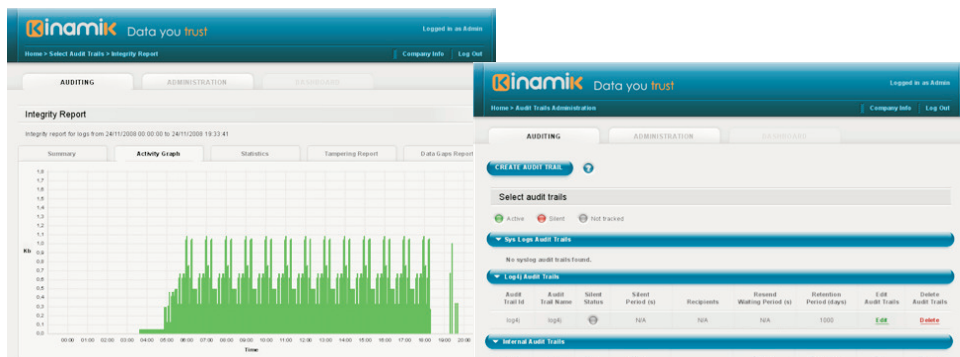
Kinamik Data you trust

Logged in as Admin

Home > Select Audit Trails > Integrity Report

Company Info | Log Out

AUDITING

ADMINISTRATION

DASHBOARD

Integrity Report

Integrity report for logs from 24/11/2008 00:00:00 to 24/11/2008 19:33:41

Summary

Activity Graph

Statistics

Tampering Report

Data Gaps Report

1.8
1.7
1.6
1.5
1.4
1.3
1.2
1.1
1.0
0.9
0.8
0.7
0.6
0.5
0.4
0.3
0.2
0.1
0.0

Kb

00:00 01:00 02:00 03:00 04:00 05:00 06:00 07:00 08:00 09:00 10:00 11:00 12:00 13:00 14:00 15:00 16:00 17:00 18:00 19:00 20:00

Time

Kinamik Data you trust

Logged in as Admin

Home > Audit Trails Administration

Company Info | Log Out

AUDITING

ADMINISTRATION

DASHBOARD

CREATE AUDIT TRAIL

?

Select audit trails

Active Silent Not tracked

Sys Logs Audit Trails

No syslog audit trails found.

Log4j Audit Trails

| Audit Trail Id | Audit Trail Name | Silent Status | Silent Period (s) | Recipients | Resend Waiting Period (s) | Retention Period (days) | Edit Audit Trails | Delete Audit Trails |
|---|---|---|---|---|---|---|---|---|
| log4j | log4j | | N/A | N/A | N/A | 1000 | Edit | Delete |

Internal Audit Trails